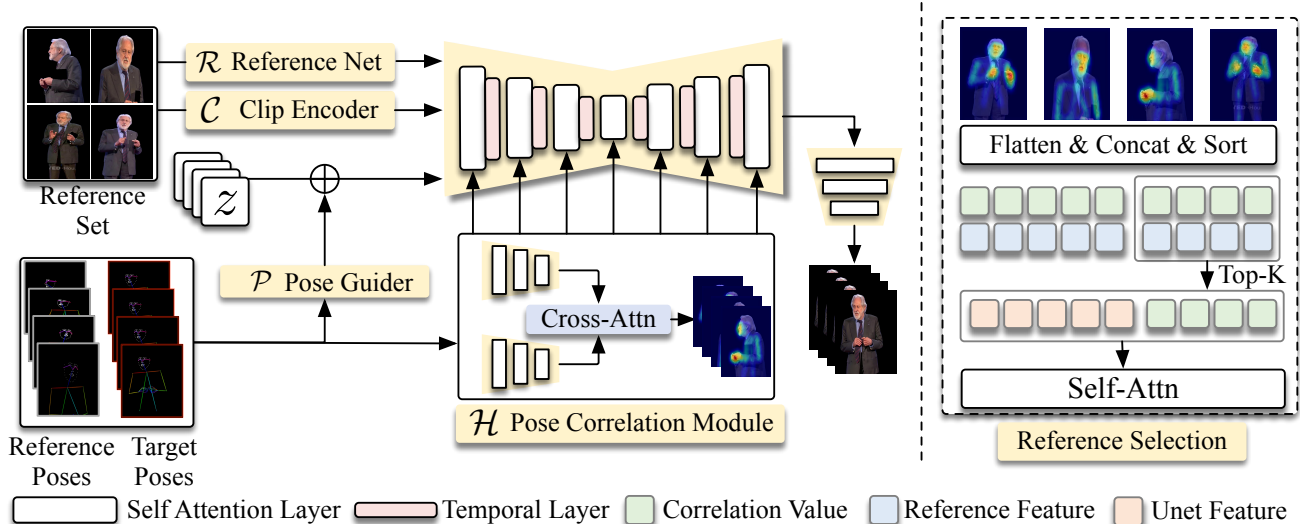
$\mathcal{R}$ Reference Net

$\mathcal{C}$ Clip Encoder

Reference Set

$z$

$\mathcal{P}$ Pose Guider

Cross-Attn

$\mathcal{H}$ Pose Correlation Module

Reference Poses

Target Poses

Flatten & Concat & Sort

Top-K

Self-Attn

Reference Selection

Self Attention Layer

Temporal Layer

Correlation Value

Reference Feature

Unet Feature